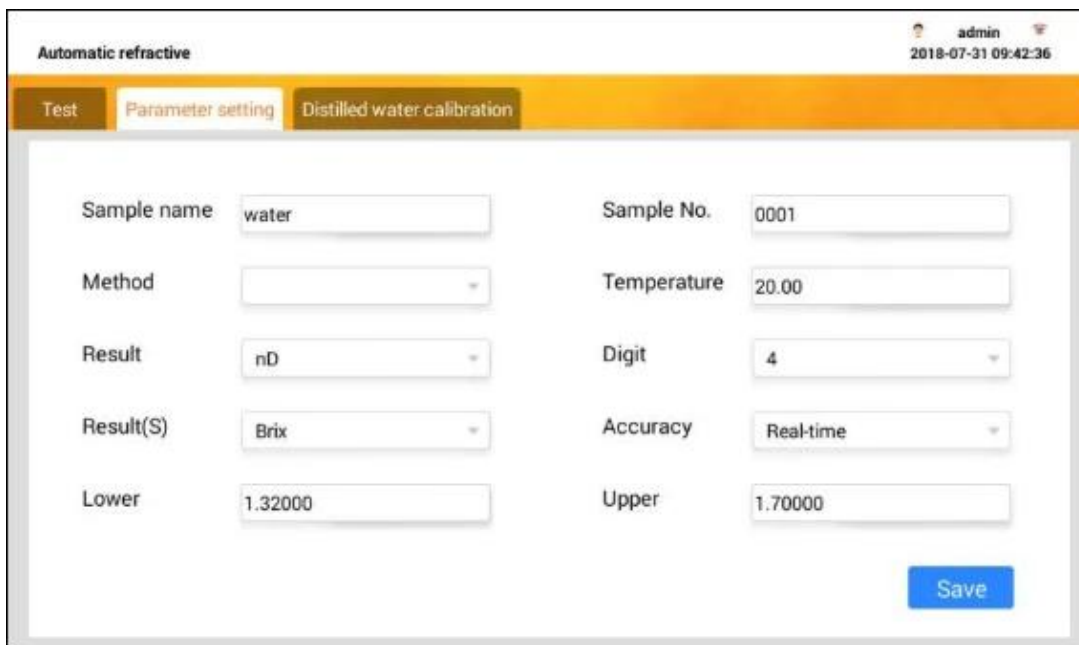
Automatic refractive

admin
2018-07-31 09:42:36

Test | Parameter setting | Distilled water calibration

Sample name water

Sample No. 0001

Method

Temperature 20.00

Result nD

Digit 4

Result(S) Brix

Accuracy Real-time

Lower 1.32000

Upper 1.70000

Save